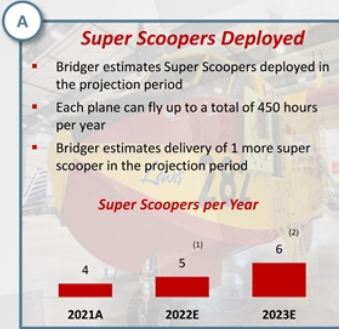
A

Super Scoopers Deployed

- Bridger estimates Super Scoopers deployed in the projection period
- Each plane can fly up to a total of 450 hours per year
- Bridger estimates delivery of 1 more super scooper in the projection period

Super Scoopers per Year

4
2021A

(1)
5
2022E

(2)
6
2023E